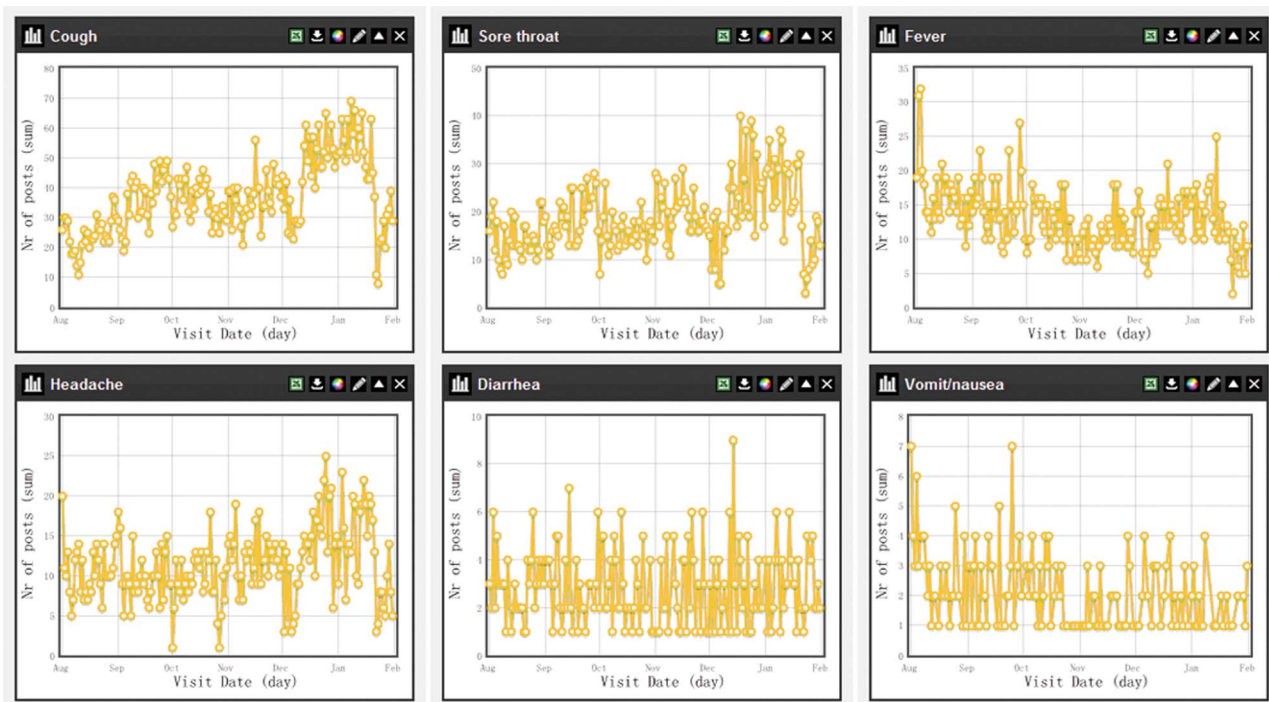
Cough

80
70
60
50
40
30
20
10
0

Nr of posts (sum)

Aug Sep Oct Nov Dec Jan Feb

Visit Date (day)

Sore throat

50
40
30
20
10
0

Nr of posts (sum)

Aug Sep Oct Nov Dec Jan Feb

Visit Date (day)

Fever

35
30
25
20
15
10
5
0

Nr of posts (sum)

Aug Sep Oct Nov Dec Jan Feb

Visit Date (day)

Headache

30
25
20
15
10
5
0

Nr of posts (sum)

Aug Sep Oct Nov Dec Jan Feb

Visit Date (day)

Diarrhea

10
8
6
4
2
0

Nr of posts (sum)

Aug Sep Oct Nov Dec Jan Feb

Visit Date (day)

Vomit/nausea

8
7
6
5
4
3
2
1
0

Nr of posts (sum)

Aug Sep Oct Nov Dec Jan Feb

Visit Date (day)